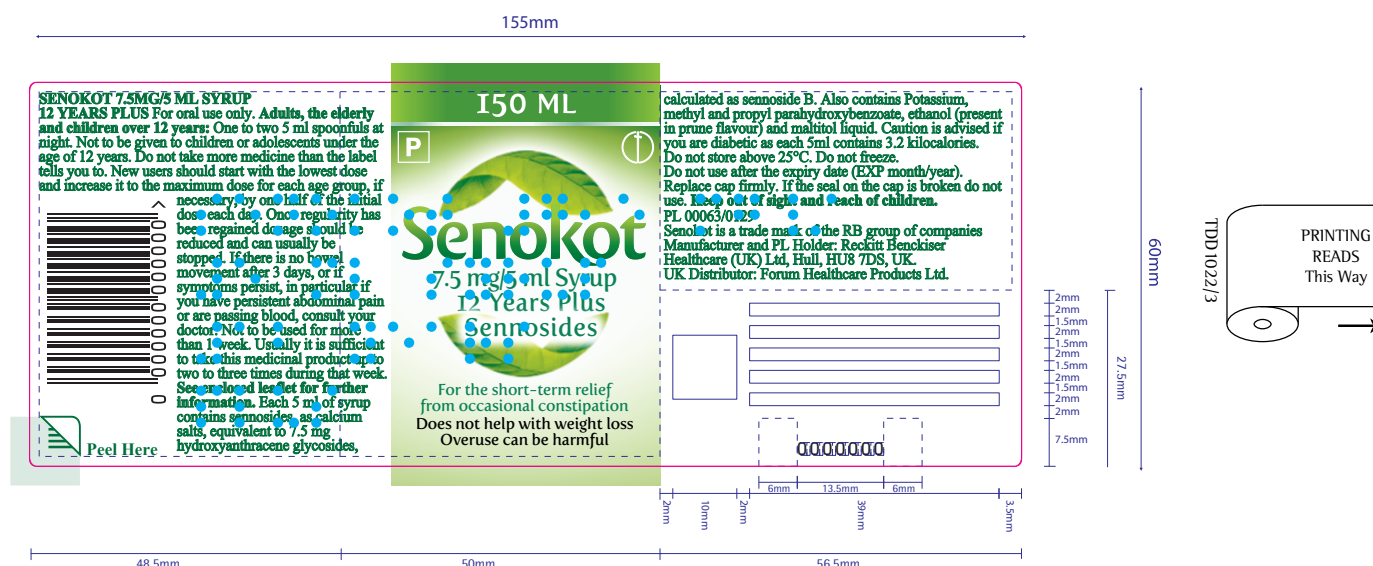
155mm

SENOKOT 7.5MG/5 ML SYRUP
12 YEARS PLUS For oral use only. Adults, the elderly and children over 12 years: One to two 5 ml spoonfuls at night. Not to be given to children or adolescents under the age of 12 years. Do not take more medicine than the label tells you to. New users should start with the lowest dose and increase it to the maximum dose for each age group, if necessary, by one half of the initial dose each day. Once regularity has been regained dosage should be reduced and can usually be stopped. If there is no bowel movement after 3 days, or if symptoms persist, in particular if you have persistent abdominal pain or are passing blood, consult your doctor. Not to be used for more than 1 week. Usually it is sufficient to take this medicinal product up to two to three times during that week. See enclosed leaflet for further information. Each 5 ml of syrup contains sennosides, as calcium salts, equivalent to 7.5 mg hydroxyanthracene glycosides,

0 00000 00000 0

Peel Here

150 ML

P

Senokot
7.5 mg/5 ml Syrup
12 Years Plus
Sennosides

For the short-term relief from occasional constipation
Does not help with weight loss
Overuse can be harmful

calculated as sennoside B. Also contains Potassium, methyl and propyl parahydroxybenzoate, ethanol (present in prune flavour) and maltitol liquid. Caution is advised if you are diabetic as each 5ml contains 3.2 kilocalories.
Do not store above 25°C. Do not freeze.
Do not use after the expiry date (EXP month/year).
Replace cap firmly. If the seal on the cap is broken do not use. Keep out of sight and reach of children.
PL 00063/0129
Senokot is a trademark of the RB group of companies
Manufacturer and PL Holder: Reckitt Benckiser Healthcare (UK) Ltd, Hull, HU8 7DS, UK.
UK Distributor: Forum Healthcare Products Ltd.

00000000

6mm 13.5mm 6mm

2mm 10mm 2mm 39mm 3.5mm

2mm 2mm 1.5mm 2mm 1.5mm 2mm 1.5mm 2mm 1.5mm 2mm 2mm 7.5mm

27.5mm

60mm

TDD1022/3

PRINTING
READS
This Way

48.5mm 50mm 56.5mm